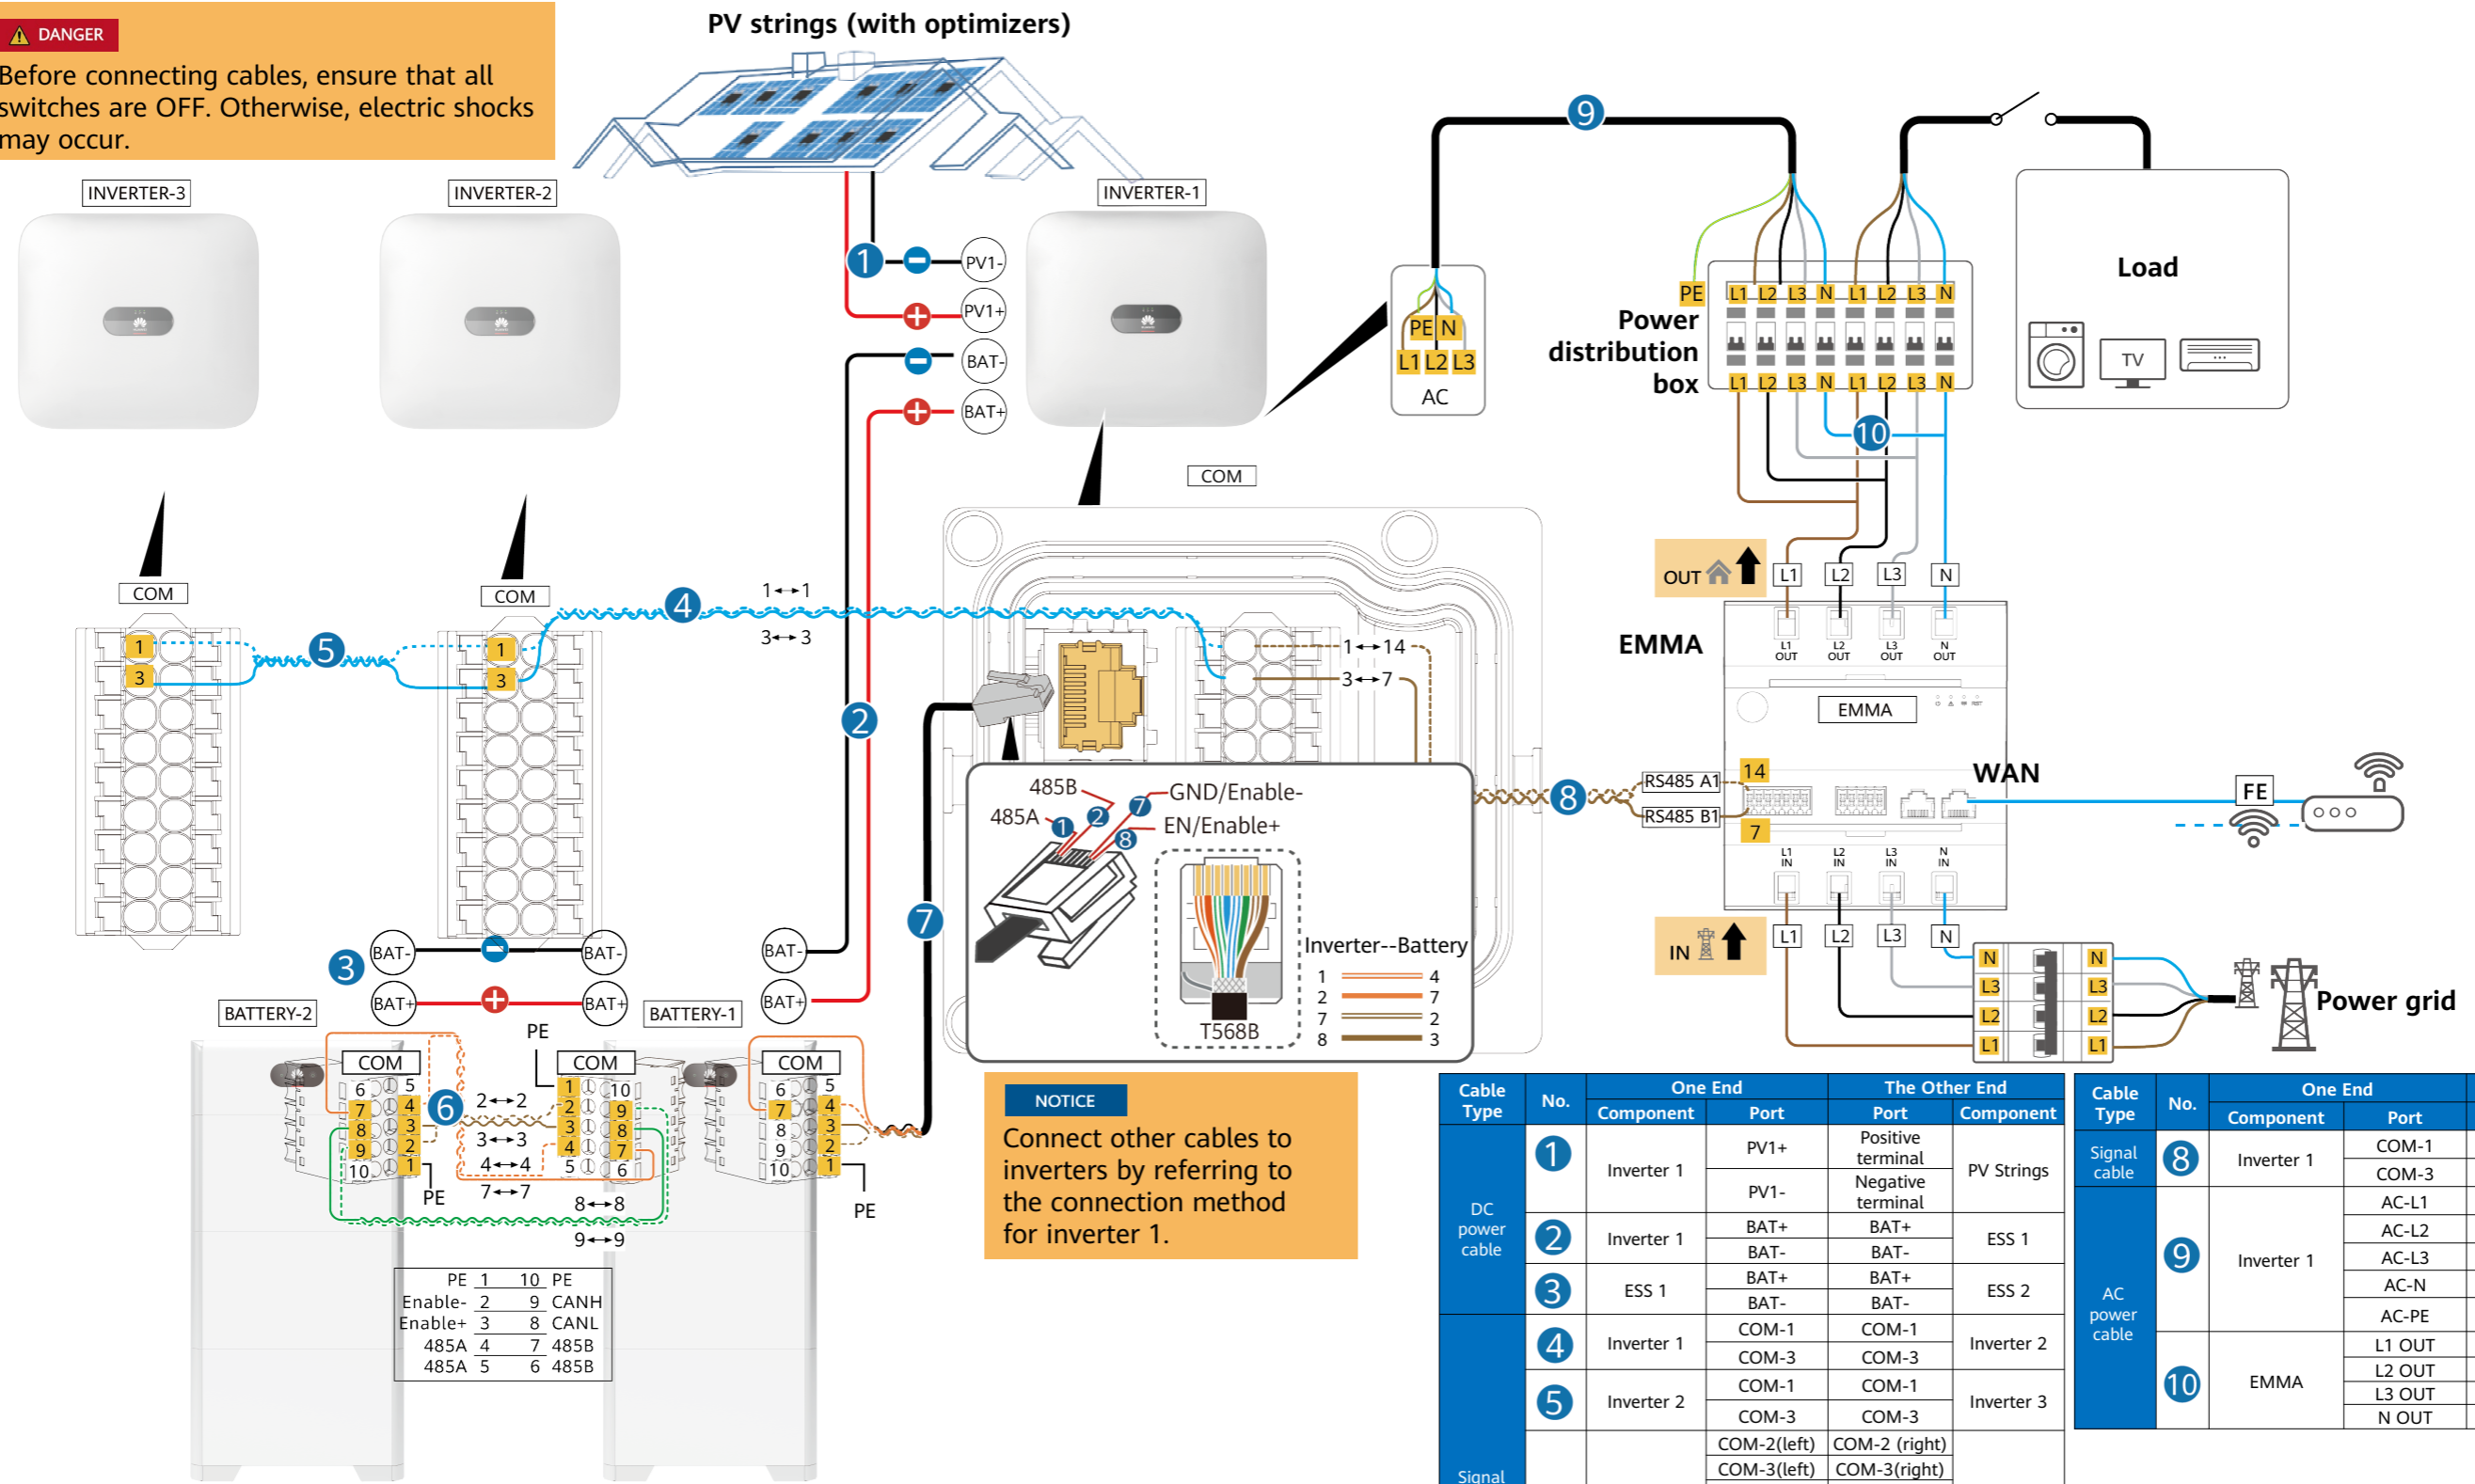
DANGER
Before connecting cables, ensure that all switches are OFF. Otherwise, electric shocks may occur.

PV strings (with optimizers)

INVERTER-3 INVERTER-2 INVERTER-1

1 PV1- PV1+ BAT- BAT+

9

PE N L1 L2 L3 AC

PE L1 L2 L3 N L1 L2 L3 N
Power distribution box
L1 L2 L3 N L1 L2 L3 N
10

Load
TV

COM COM COM

4 1↔1 3↔3
5
1 3 1 3

1↔14 3↔7

OUT L1 L2 L3 N
EMMA
L1 OUT L2 OUT L3 OUT N OUT
EMMA

2
7

485B GND/Enable-
485A EN/Enable+
1 2 7 8
T568B
Inverter--Battery
1 4
2 7
7 2
8 3

8 RS485 A1 RS485 B1 14 7
WAN FE
L1 IN L2 IN L3 IN N IN
IN L1 L2 L3 N
N L3 L2 L1 N L3 L2 L1
Power grid

3 BAT- BAT- BAT- BAT+ BAT+ BAT+
BATTERY-2 BATTERY-1
PE
COM COM COM
6 5 7 4 8 3 9 2 10 1
6 2↔2 3↔3 4↔4 7↔7 8↔8 9↔9
1 10 2 9 3 8 4 7 5 6
6 5 7 4 8 3 9 2 10 1
PE PE

| PE | 1 | 10 | PE |
|---|---|---|---|
| Enable- | 2 | 9 | CANH |
| Enable+ | 3 | 8 | CANL |
| 485A | 4 | 7 | 485B |
| 485A | 5 | 6 | 485B |

NOTICE
Connect other cables to inverters by referring to the connection method for inverter 1.

| Cable Type | No. | One End Component | One End Port | The Other End Port | The Other End Component |
|---|---|---|---|---|---|
| DC power cable | 1 | Inverter 1 | PV1+ | Positive terminal | PV Strings |
| | | | PV1- | Negative terminal | |
| | 2 | Inverter 1 | BAT+ | BAT+ | ESS 1 |
| | | | BAT- | BAT- | |
| | 3 | ESS 1 | BAT+ | BAT+ | ESS 2 |
| | | | BAT- | BAT- | |
| Signal | 4 | Inverter 1 | COM-1 | COM-1 | Inverter 2 |
| | | | COM-3 | COM-3 | |
| | 5 | Inverter 2 | COM-1 | COM-1 | Inverter 3 |
| | | | COM-3 | COM-3 | |
| | | | COM-2(left) | COM-2 (right) | |
| | | | COM-3(left) | COM-3(right) | |

| Cable Type | No. | One End Component | Port |
|---|---|---|---|
| Signal cable | 8 | Inverter 1 | COM-1 |
| | | | COM-3 |
| AC power cable | 9 | Inverter 1 | AC-L1 |
| | | | AC-L2 |
| | | | AC-L3 |
| | | | AC-N |
| | | | AC-PE |
| | 10 | EMMA | L1 OUT |
| | | | L2 OUT |
| | | | L3 OUT |
| | | | N OUT |